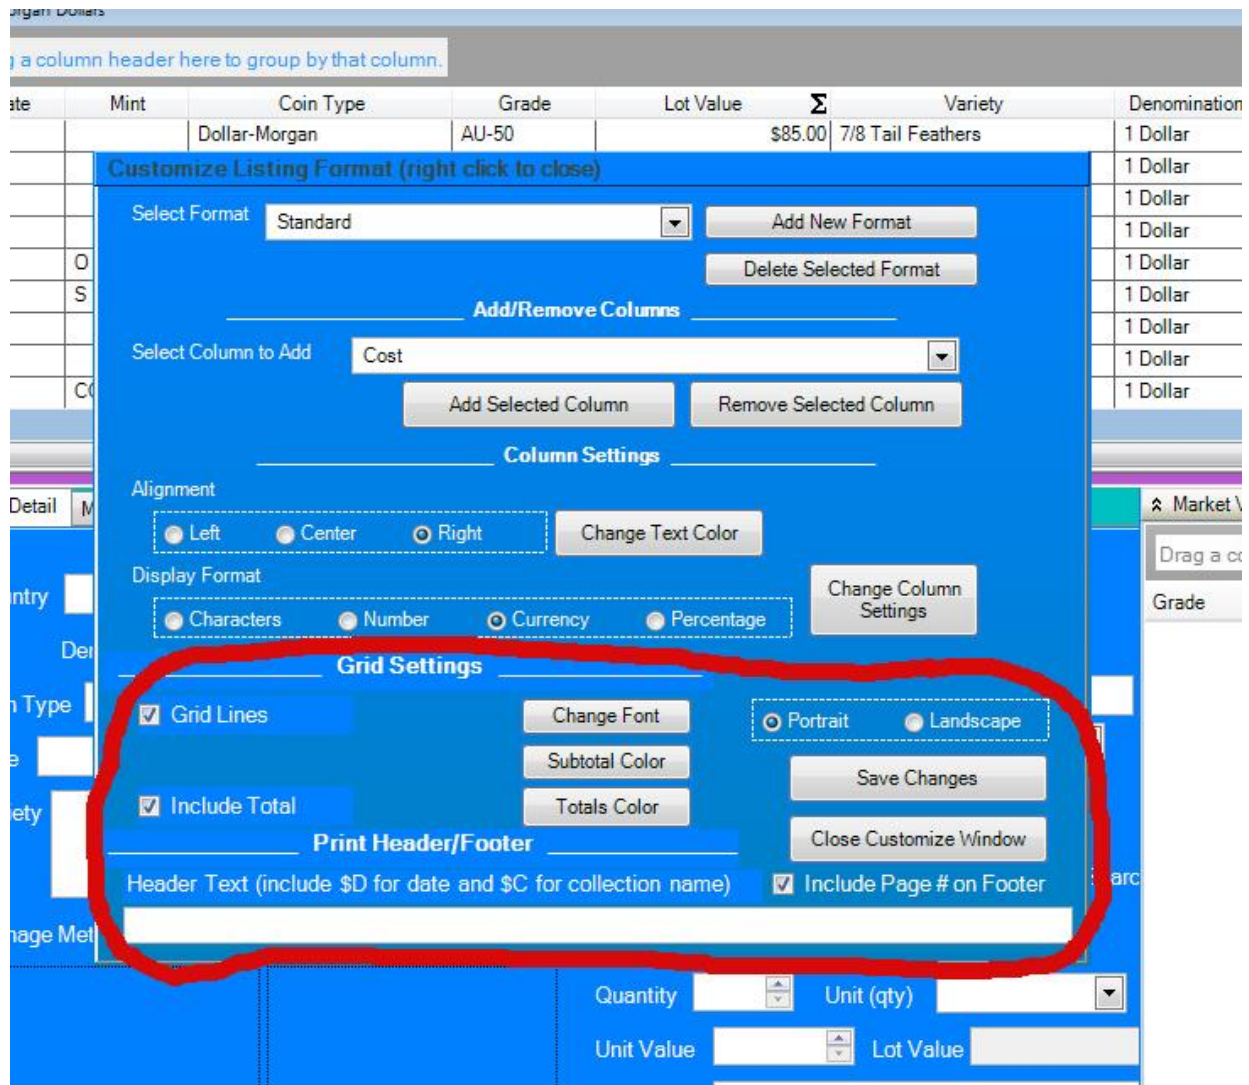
organ Dollars

a column header here to group by that column.

| ate | Mint | Coin Type | Grade | Lot Value | Σ | Variety | Denomination |
|---|---|---|---|---|---|---|---|
| | | Dollar-Morgan | AU-50 | $85.00 | | 7/8 Tail Feathers | 1 Dollar |
| | | | | | | | 1 Dollar |
| | | | | | | | 1 Dollar |
| | | | | | | | 1 Dollar |
| | O | | | | | | 1 Dollar |
| | S | | | | | | 1 Dollar |
| | | | | | | | 1 Dollar |
| | | | | | | | 1 Dollar |
| | C | | | | | | 1 Dollar |

Customize Listing Format (right click to close)

Select Format Standard
Add New Format
Delete Selected Format

Add/Remove Columns

Select Column to Add Cost
Add Selected Column
Remove Selected Column

Column Settings

Alignment
Left Center Right
Change Text Color

Display Format
Characters Number Currency Percentage
Change Column Settings

Grid Settings

Grid Lines
Change Font
Portrait Landscape
Subtotal Color
Save Changes
Include Total
Totals Color
Print Header/Footer
Close Customize Window
Header Text (include $D for date and $C for collection name)
Include Page # on Footer

Detail M
ntry
De
n Type
e
ety
nage Met
Market V
Drag a c
Grade
arc

Quantity
Unit (qty)
Unit Value
Lot Value